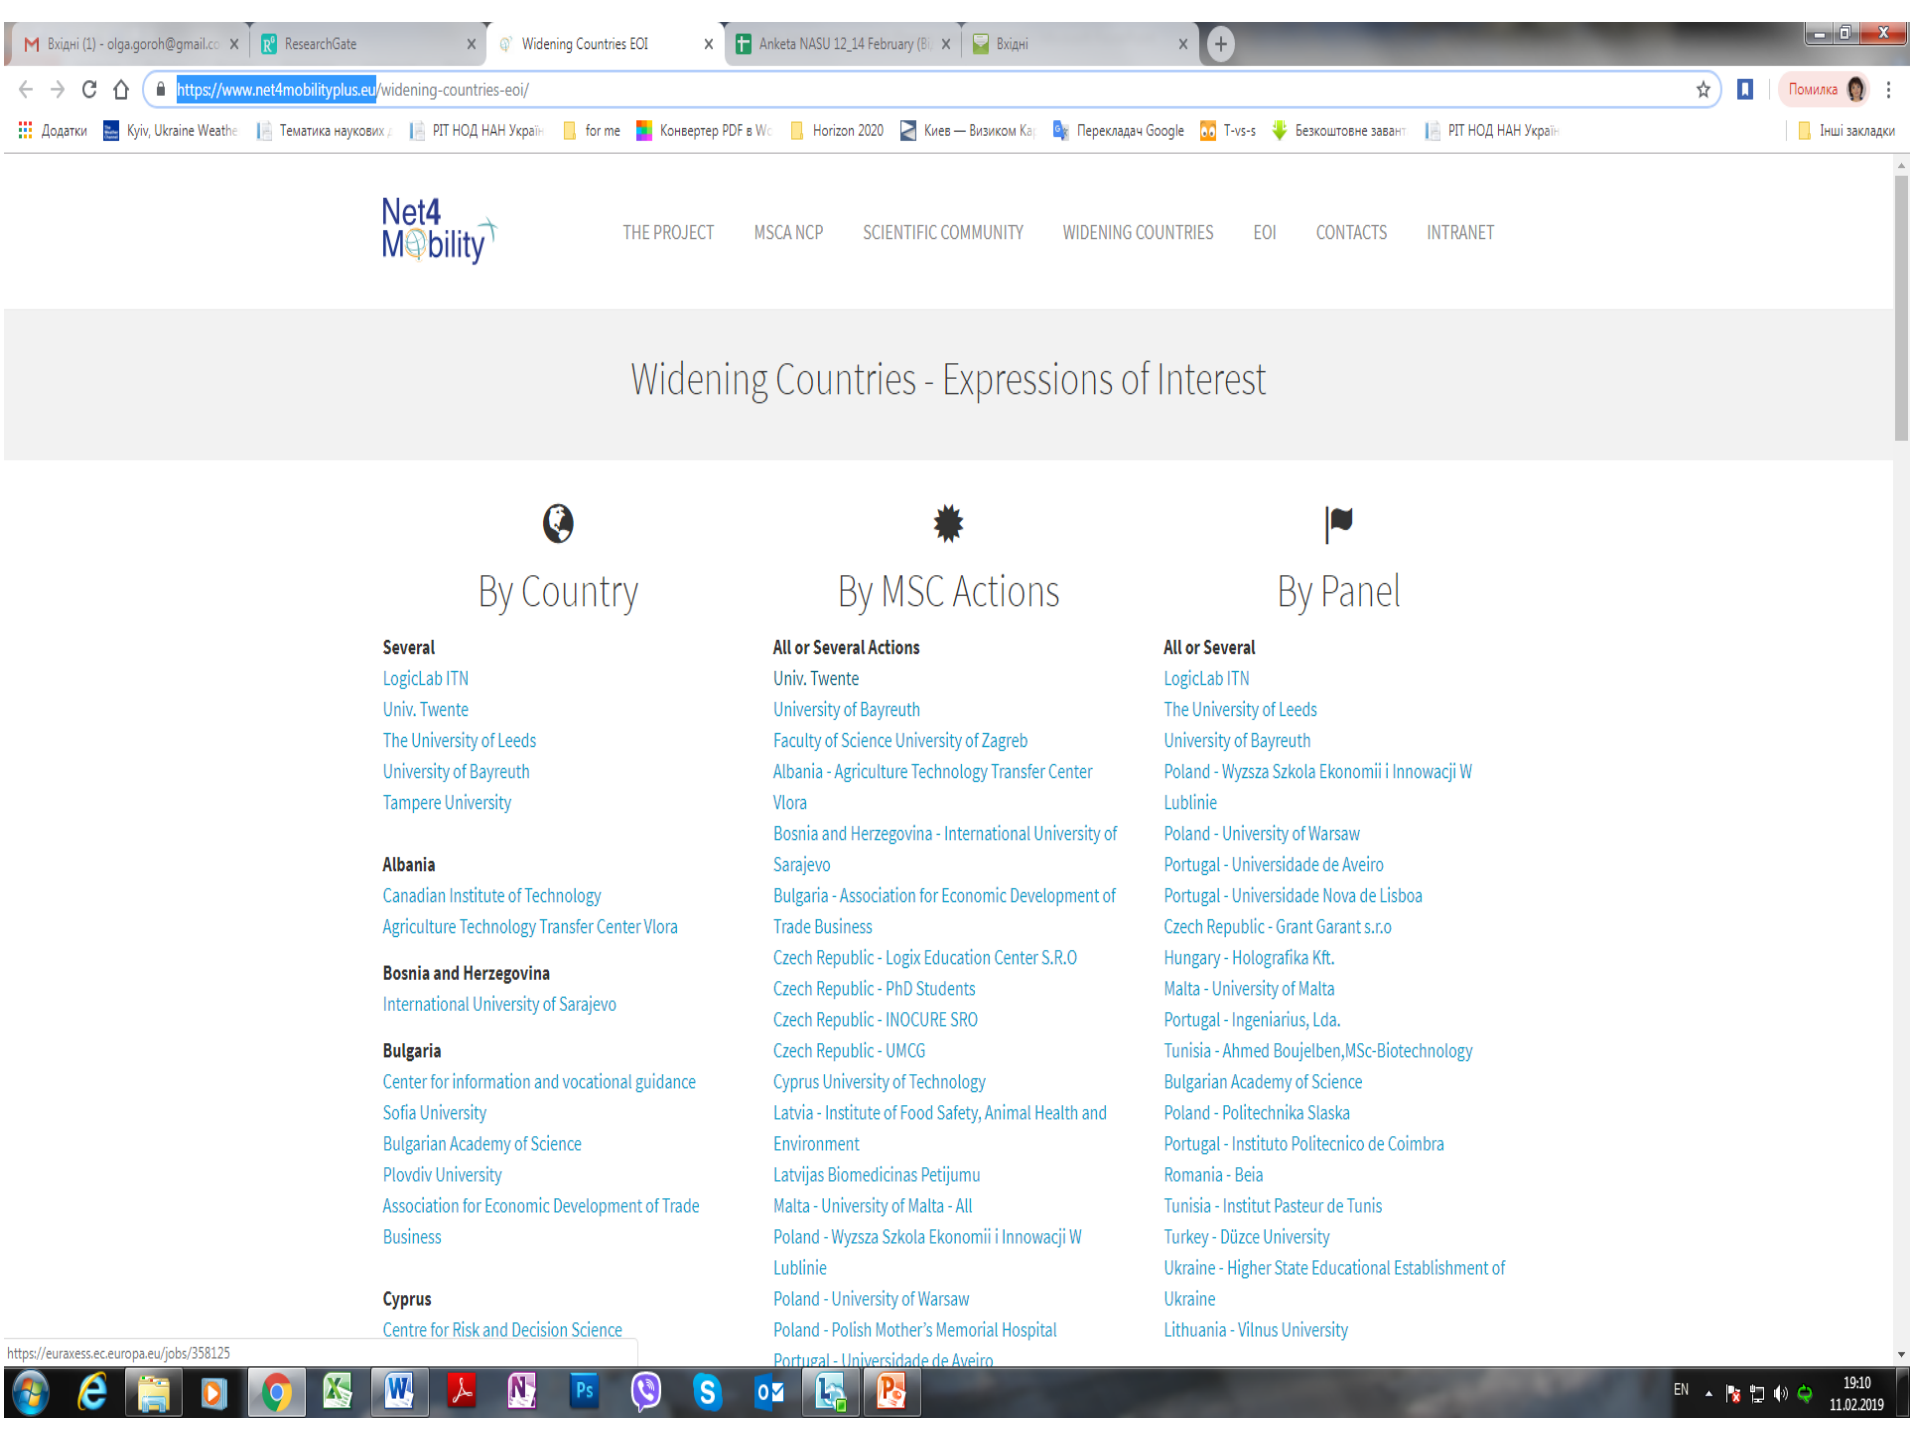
Вхідні (1) - olga.goroh@gmail.co ×
ResearchGate ×
Widening Countries EOI ×
Anketa NASU 12_14 February (B ×
Вхідні ×

https://www.net4mobilityplus.eu/widening-countries-eoi/

Помилка

Додатки | Kyiv, Ukraine Weathe | Тематика наукових | РІТ НОД НАН Украї | for me | Конвертер PDF в W | Horizon 2020 | Киев — Визиком Ка | Перекладач Google | T-vs-s | Безкоштовне заван | РІТ НОД НАН Украї | Інші закладки

Net4 Mobility

THE PROJECT MSCA NCP SCIENTIFIC COMMUNITY WIDENING COUNTRIES EOI CONTACTS INTRANET

Widening Countries - Expressions of Interest

By Country

Several
LogicLab ITN
Univ. Twente
The University of Leeds
University of Bayreuth
Tampere University

Albania
Canadian Institute of Technology
Agriculture Technology Transfer Center Vlora

Bosnia and Herzegovina
International University of Sarajevo

Bulgaria
Center for information and vocational guidance
Sofia University
Bulgarian Academy of Science
Plovdiv University
Association for Economic Development of Trade Business

Cyprus
Centre for Risk and Decision Science

By MSC Actions

All or Several Actions
Univ. Twente
University of Bayreuth
Faculty of Science University of Zagreb
Albania - Agriculture Technology Transfer Center Vlora
Bosnia and Herzegovina - International University of Sarajevo
Bulgaria - Association for Economic Development of Trade Business
Czech Republic - Logix Education Center S.R.O
Czech Republic - PhD Students
Czech Republic - INOCURE SRO
Czech Republic - UMCG
Cyprus University of Technology
Latvia - Institute of Food Safety, Animal Health and Environment
Latvijas Biomedicinas Petijumu
Malta - University of Malta - All
Poland - Wyzsza Szkola Ekonomii i Innowacji W Lublinie
Poland - University of Warsaw
Poland - Polish Mother's Memorial Hospital
Portugal - Universidade de Aveiro

By Panel

All or Several
LogicLab ITN
The University of Leeds
University of Bayreuth
Poland - Wyzsza Szkola Ekonomii i Innowacji W Lublinie
Poland - University of Warsaw
Portugal - Universidade de Aveiro
Portugal - Universidade Nova de Lisboa
Czech Republic - Grant Garant s.r.o
Hungary - Holografika Kft.
Malta - University of Malta
Portugal - Ingeniarius, Lda.
Tunisia - Ahmed Boujelben,MSc-Biotechnology
Bulgarian Academy of Science
Poland - Politechnika Slaska
Portugal - Instituto Politecnico de Coimbra
Romania - Beia
Tunisia - Institut Pasteur de Tunis
Turkey - Düzce University
Ukraine - Higher State Educational Establishment of Ukraine
Lithuania - Vilnus University

https://euraxess.ec.europa.eu/jobs/358125

EN 19:10 11.02.2019